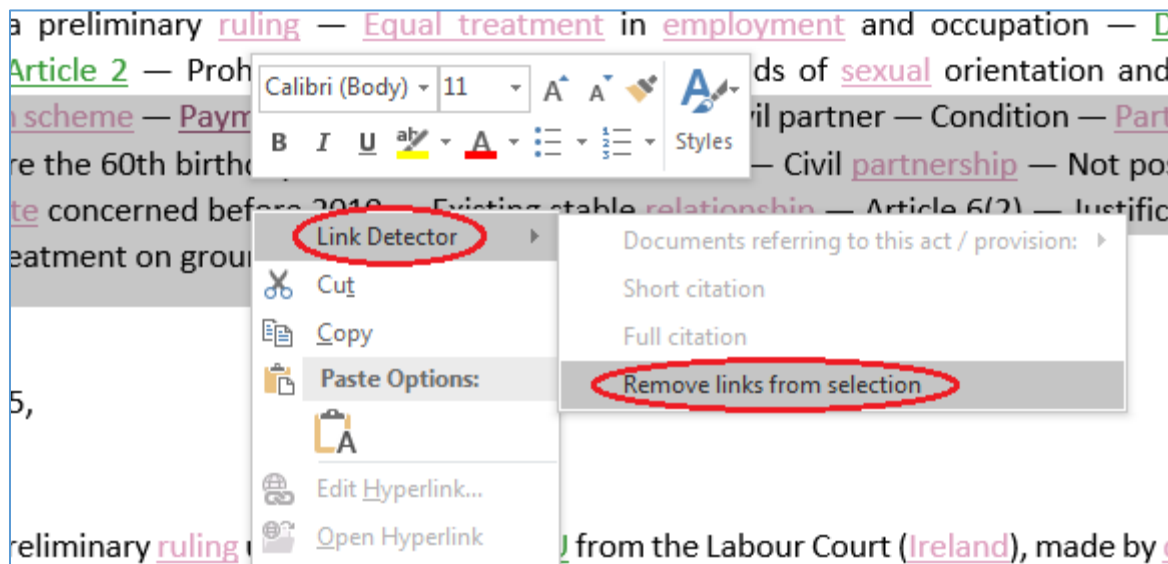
a preliminary ruling — Equal treatment in employment and occupation — D

Article 2 — Proh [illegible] ds of sexual orientation and

n scheme — Paym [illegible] vil partner — Condition — Part

re the 60th birthd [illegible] — Civil partnership — Not pos

te concerned before 2010 — Existing stable relationship — Article 6(2) — Justific

eatment on grou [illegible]

5,

reliminary ruling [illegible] U from the Labour Court (Ireland), made by

Calibri (Body) 11

B I U

Styles

Link Detector

Cut

Copy

Paste Options:

Edit Hyperlink...

Open Hyperlink

Documents referring to this act / provision:

Short citation

Full citation

Remove links from selection